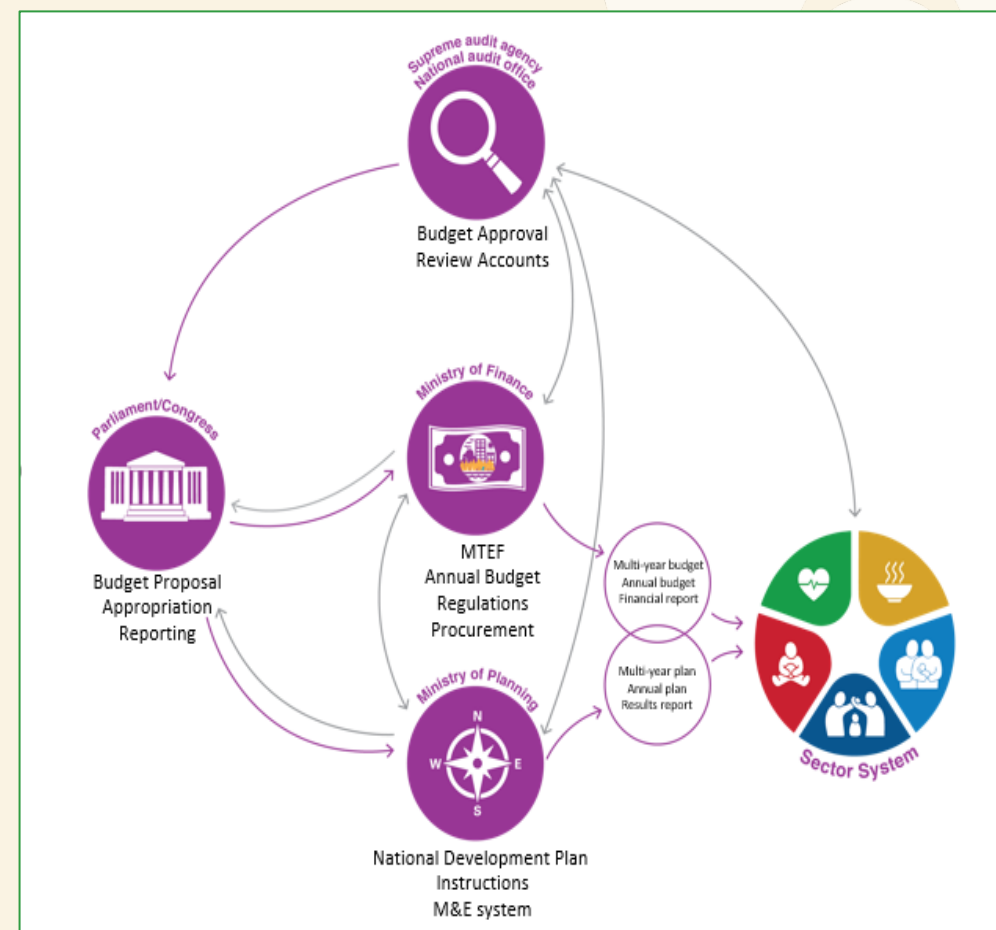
Supreme audit agency
National audit office

Budget Approval
Review Accounts

Parliament/Congress

Budget Proposal
Appropriation
Reporting

Ministry of Finance

MTEF
Annual Budget
Regulations
Procurement

Multi-year budget
Annual budget
Financial report

Multi-year plan
Annual plan
Results report

Ministry of Planning

N
W
E
S

National Development Plan
Instructions
M&E system

Sector System